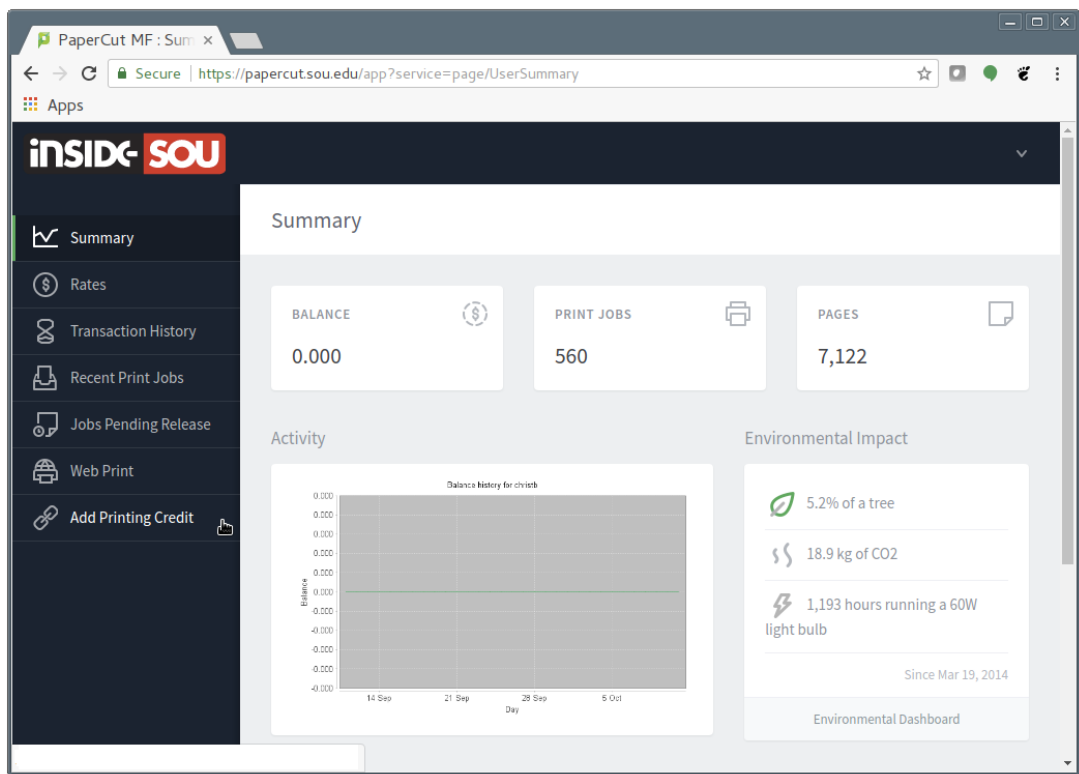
PaperCut MF : Sum ×

Secure | https://papercut.sou.edu/app?service=page/UserSummary

Apps

iNSIDE SOU

Summary

Rates

Transaction History

Recent Print Jobs

Jobs Pending Release

Web Print

Add Printing Credit

Summary

BALANCE
0.000

PRINT JOBS
560

PAGES
7,122

Activity

Balance history for christb

| 0.000 |
| 0.000 |
| 0.000 |
| 0.000 |
| 0.000 |
| 0.000 |
| -0.000 |
| -0.000 |
| -0.000 |
| -0.000 |
| -0.000 |

Balance

14 Sep 21 Sep 28 Sep 5 Oct

Day

Environmental Impact

5.2% of a tree

18.9 kg of CO2

1,193 hours running a 60W light bulb

Since Mar 19, 2014

Environmental Dashboard